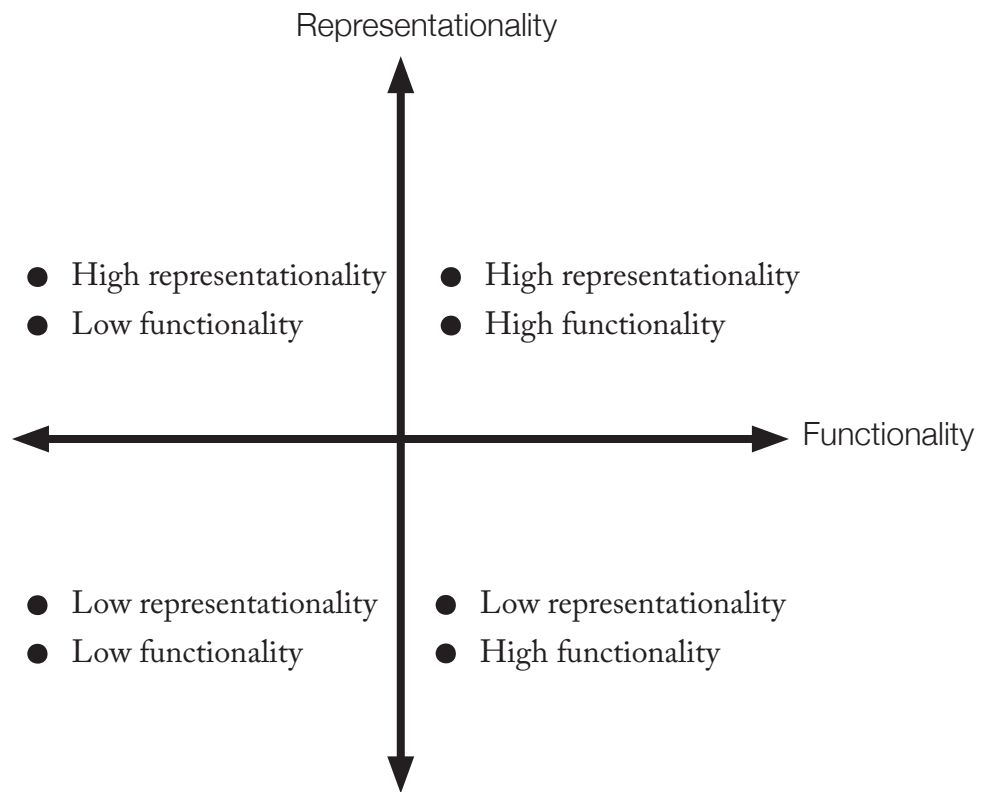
Representationality

- High representationality
- Low functionality

- High representationality
- High functionality

Functionality

- Low representationality
- Low functionality

- Low representationality
- High functionality